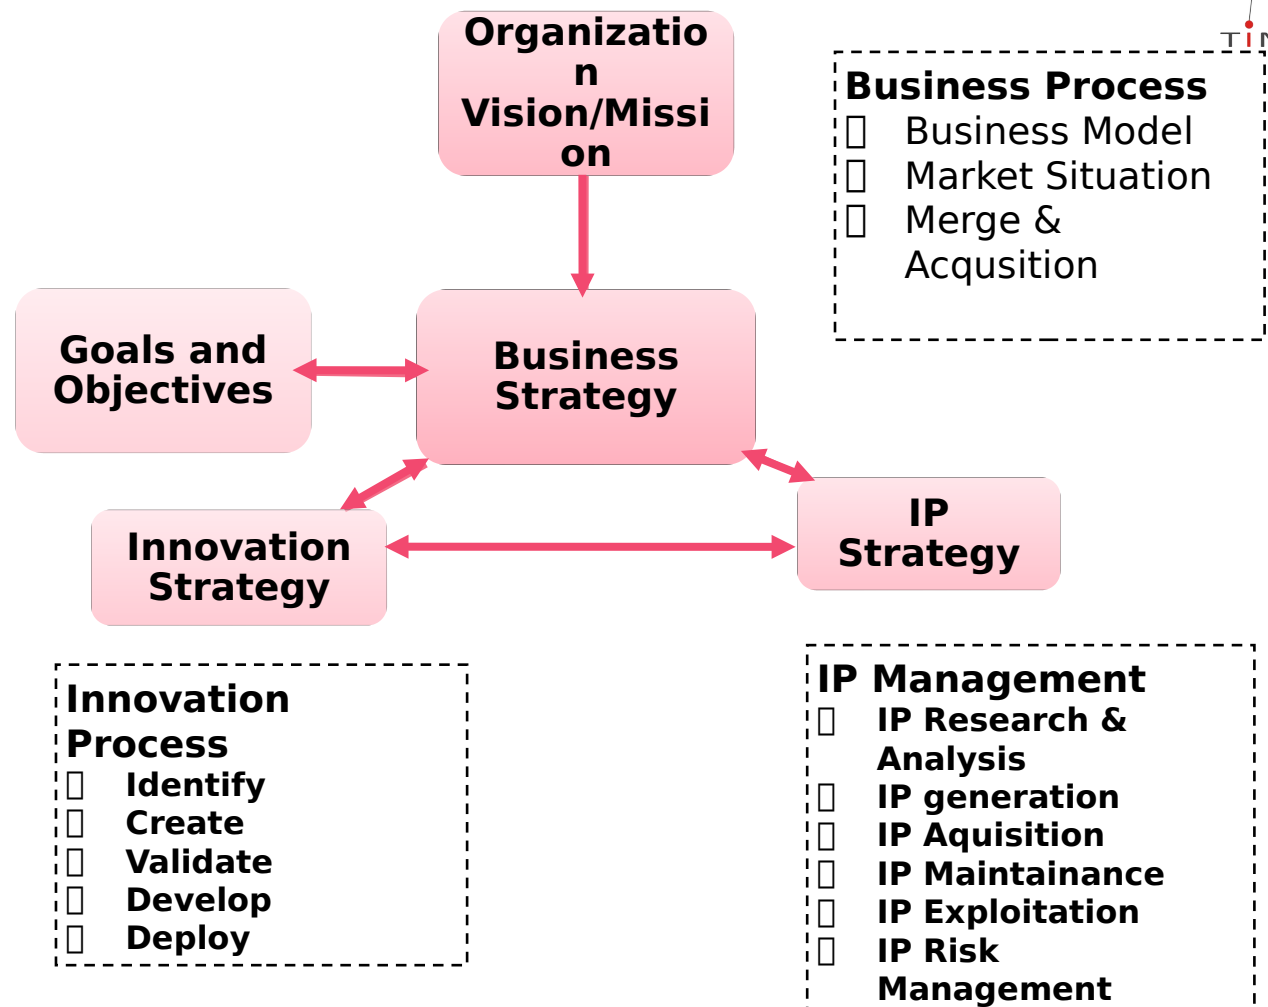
Organization Vision/Mission

Business Process
 Business Model
 Market Situation
 Merge & Acqusition

Goals and Objectives

Business Strategy

Innovation Strategy

IP Strategy

Innovation Process
 Identify
 Create
 Validate
 Develop
 Deploy

IP Management
 IP Research & Analysis
 IP generation
 IP Aquisition
 IP Maintainance
 IP Exploitation
 IP Risk Management